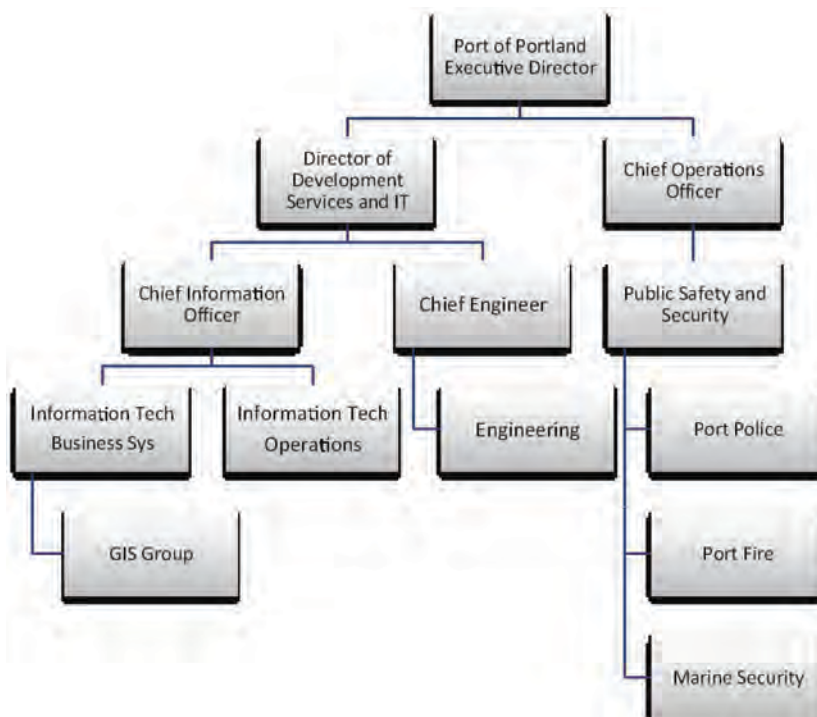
Port of Portland Executive Director

Director of Development Services and IT

Chief Operations Officer

Chief Information Officer

Chief Engineer

Public Safety and Security

Information Tech Business Sys

Information Tech Operations

Engineering

Port Police

GIS Group

Port Fire

Marine Security